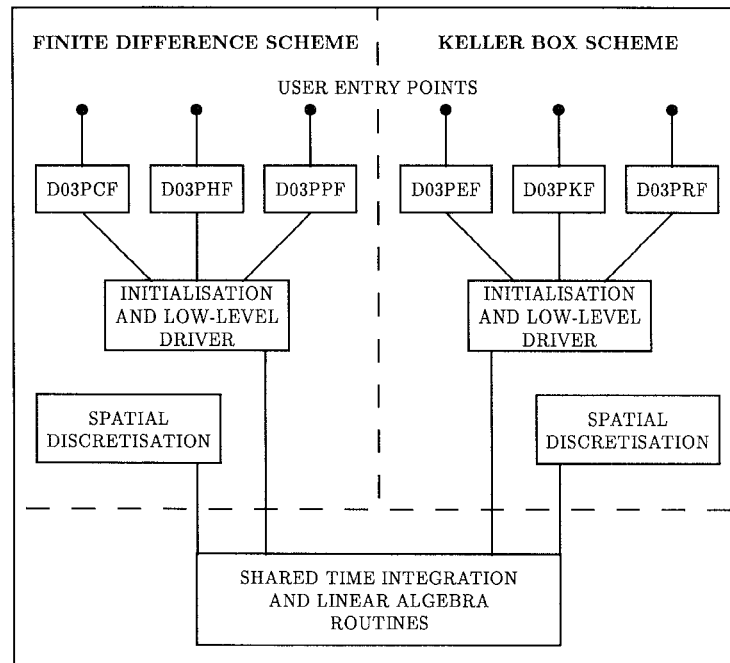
FINITE DIFFERENCE SCHEME

KELLER BOX SCHEME

USER ENTRY POINTS

D03PCF

D03PHF

D03PPF

D03PEF

D03PKF

D03PRF

INITIALISATION AND LOW-LEVEL DRIVER

INITIALISATION AND LOW-LEVEL DRIVER

SPATIAL DISCRETISATION

SPATIAL DISCRETISATION

SHARED TIME INTEGRATION AND LINEAR ALGEBRA ROUTINES